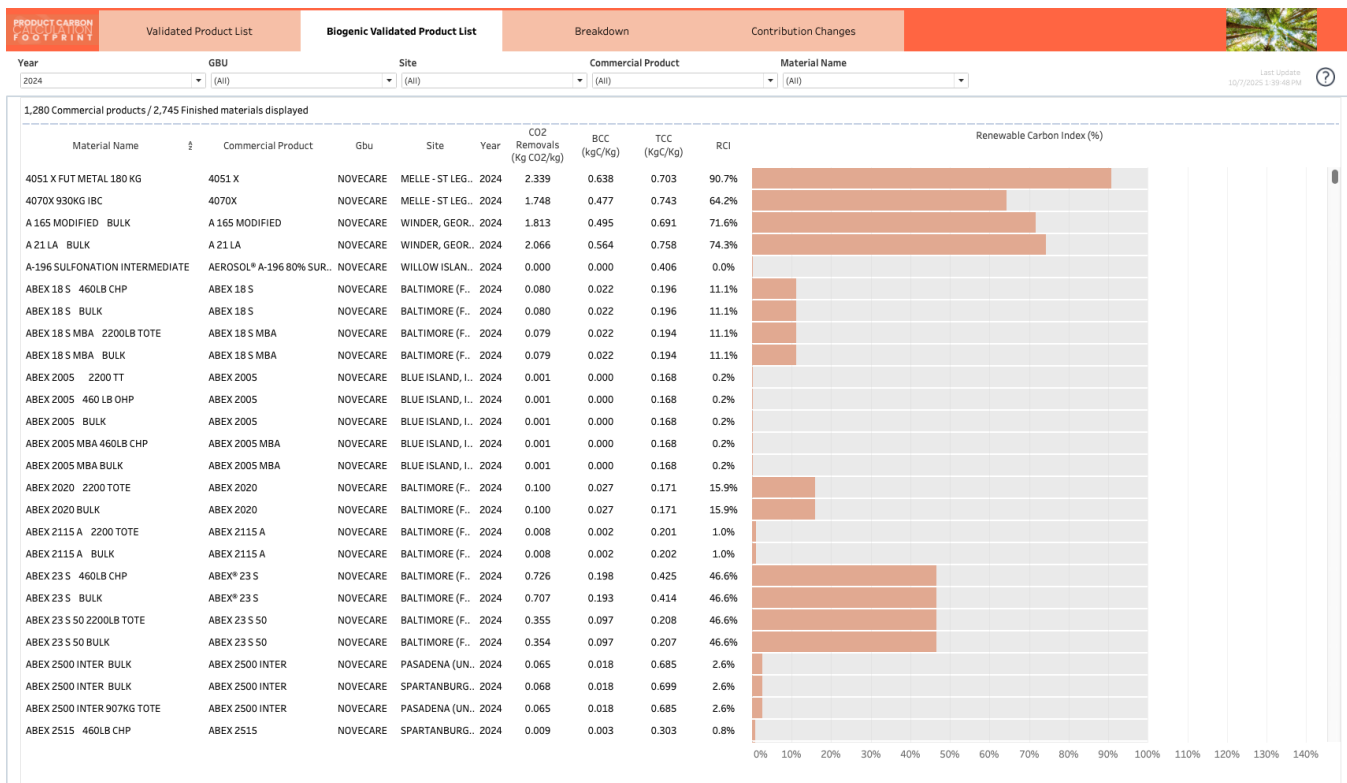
PRODUCT CARBON CALCULATION FOOTPRINT

Validated Product List | Biogenic Validated Product List | Breakdown | Contribution Changes

Year
2024

GBU
(All)

Site
(All)

Commercial Product
(All)

Material Name
(All)

Last Update
10/7/2025 1:39:48 PM

?

1,280 Commercial products / 2,745 Finished materials displayed

| Material Name | Commercial Product | Gbu | Site | Year | CO2 Removals (Kg CO2/kg) | BCC (kgC/Kg) | TCC (KgC/Kg) | RCI |
|---|---|---|---|---|---|---|---|---|
| 4051 X FUT METAL 180 KG | 4051 X | NOVECARE | MELLE - ST LEG.. | 2024 | 2.339 | 0.638 | 0.703 | 90.7% |
| 4070X 930KG IBC | 4070X | NOVECARE | MELLE - ST LEG.. | 2024 | 1.748 | 0.477 | 0.743 | 64.2% |
| A 165 MODIFIED BULK | A 165 MODIFIED | NOVECARE | WINDER, GEOR.. | 2024 | 1.813 | 0.495 | 0.691 | 71.6% |
| A 21 LA BULK | A 21 LA | NOVECARE | WINDER, GEOR.. | 2024 | 2.066 | 0.564 | 0.758 | 74.3% |
| A-196 SULFONATION INTERMEDIATE | AEROSOL® A-196 80% SUR.. | NOVECARE | WILLOW ISLAN.. | 2024 | 0.000 | 0.000 | 0.406 | 0.0% |
| ABEX 18 S 460LB CHP | ABEX 18 S | NOVECARE | BALTIMORE (F.. | 2024 | 0.080 | 0.022 | 0.196 | 11.1% |
| ABEX 18 S BULK | ABEX 18 S | NOVECARE | BALTIMORE (F.. | 2024 | 0.080 | 0.022 | 0.196 | 11.1% |
| ABEX 18 S MBA 2200LB TOTE | ABEX 18 S MBA | NOVECARE | BALTIMORE (F.. | 2024 | 0.079 | 0.022 | 0.194 | 11.1% |
| ABEX 18 S MBA BULK | ABEX 18 S MBA | NOVECARE | BALTIMORE (F.. | 2024 | 0.079 | 0.022 | 0.194 | 11.1% |
| ABEX 2005 2200 TT | ABEX 2005 | NOVECARE | BLUE ISLAND, I.. | 2024 | 0.001 | 0.000 | 0.168 | 0.2% |
| ABEX 2005 460 LB OHP | ABEX 2005 | NOVECARE | BLUE ISLAND, I.. | 2024 | 0.001 | 0.000 | 0.168 | 0.2% |
| ABEX 2005 BULK | ABEX 2005 | NOVECARE | BLUE ISLAND, I.. | 2024 | 0.001 | 0.000 | 0.168 | 0.2% |
| ABEX 2005 MBA 460LB CHP | ABEX 2005 MBA | NOVECARE | BLUE ISLAND, I.. | 2024 | 0.001 | 0.000 | 0.168 | 0.2% |
| ABEX 2005 MBA BULK | ABEX 2005 MBA | NOVECARE | BLUE ISLAND, I.. | 2024 | 0.001 | 0.000 | 0.168 | 0.2% |
| ABEX 2020 2200 TOTE | ABEX 2020 | NOVECARE | BALTIMORE (F.. | 2024 | 0.100 | 0.027 | 0.171 | 15.9% |
| ABEX 2020 BULK | ABEX 2020 | NOVECARE | BALTIMORE (F.. | 2024 | 0.100 | 0.027 | 0.171 | 15.9% |
| ABEX 2115 A 2200 TOTE | ABEX 2115 A | NOVECARE | BALTIMORE (F.. | 2024 | 0.008 | 0.002 | 0.201 | 1.0% |
| ABEX 2115 A BULK | ABEX 2115 A | NOVECARE | BALTIMORE (F.. | 2024 | 0.008 | 0.002 | 0.202 | 1.0% |
| ABEX 23 S 460LB CHP | ABEX® 23 S | NOVECARE | BALTIMORE (F.. | 2024 | 0.726 | 0.198 | 0.425 | 46.6% |
| ABEX 23 S BULK | ABEX® 23 S | NOVECARE | BALTIMORE (F.. | 2024 | 0.707 | 0.193 | 0.414 | 46.6% |
| ABEX 23 S 50 2200LB TOTE | ABEX 23 S 50 | NOVECARE | BALTIMORE (F.. | 2024 | 0.355 | 0.097 | 0.208 | 46.6% |
| ABEX 23 S 50 BULK | ABEX 23 S 50 | NOVECARE | BALTIMORE (F.. | 2024 | 0.354 | 0.097 | 0.207 | 46.6% |
| ABEX 2500 INTER BULK | ABEX 2500 INTER | NOVECARE | PASADENA (UN.. | 2024 | 0.065 | 0.018 | 0.685 | 2.6% |
| ABEX 2500 INTER BULK | ABEX 2500 INTER | NOVECARE | SPARTANBURG.. | 2024 | 0.068 | 0.018 | 0.699 | 2.6% |
| ABEX 2500 INTER 907KG TOTE | ABEX 2500 INTER | NOVECARE | PASADENA (UN.. | 2024 | 0.065 | 0.018 | 0.685 | 2.6% |
| ABEX 2515 460LB CHP | ABEX 2515 | NOVECARE | SPARTANBURG.. | 2024 | 0.009 | 0.003 | 0.303 | 0.8% |

Renewable Carbon Index (%)

0% 10% 20% 30% 40% 50% 60% 70% 80% 90% 100% 110% 120% 130% 140%